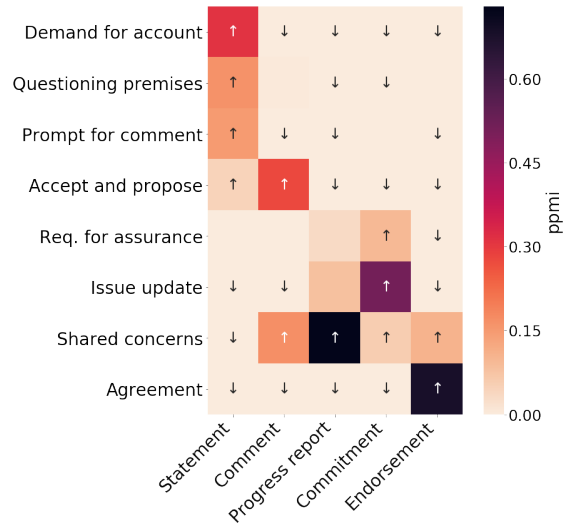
| | Statement | Comment | Progress report | Commitment | Endorsement |
|---|---|---|---|---|---|
| Demand for account | ↑ | ↓ | ↓ | ↓ | ↓ |
| Questioning premises | ↑ | | ↓ | ↓ | |
| Prompt for comment | ↑ | ↓ | ↓ | | ↓ |
| Accept and propose | ↑ | ↑ | ↓ | ↓ | ↓ |
| Req. for assurance | | | | ↑ | ↓ |
| Issue update | ↓ | ↓ | | ↑ | ↓ |
| Shared concerns | ↓ | ↑ | ↑ | ↑ | ↑ |
| Agreement | ↓ | ↓ | ↓ | ↓ | ↑ |

0.60
0.45
0.30
0.15
0.00
ppmi